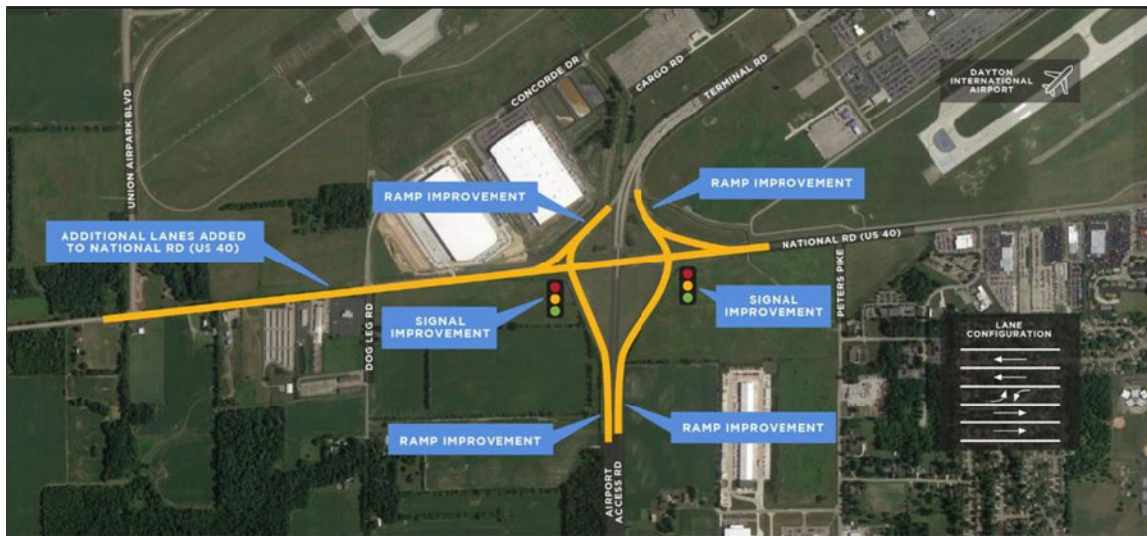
UNION AIRPARK BLVD
CONCORDE DR
CARGO RD
TERMINAL RD
DAYTON INTERNATIONAL AIRPORT
RAMP IMPROVEMENT
RAMP IMPROVEMENT
ADDITIONAL LANES ADDED TO NATIONAL RD (US 40)
NATIONAL RD (US 40)
SIGNAL IMPROVEMENT
SIGNAL IMPROVEMENT
DOG LEG RD
PETERS PIKE
LANE CONFIGURATION
RAMP IMPROVEMENT
RAMP IMPROVEMENT
AIRPORT ACCESS RD